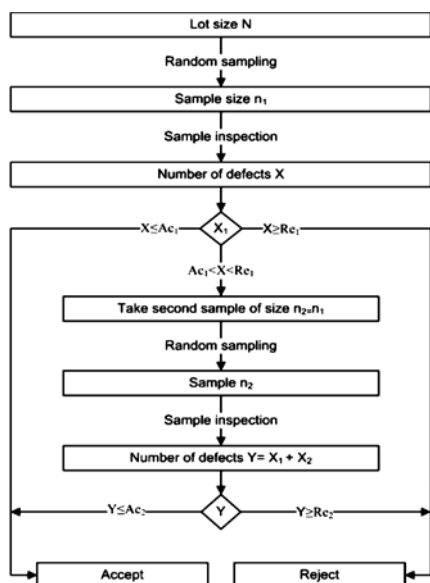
Lot size N

Random sampling

Sample size $n_1$

Sample inspection

Number of defects X

$X \leq Ac_1$

$X_1$

$X \geq Re_1$

$Ac_1 < X < Re_1$

Take second sample of size $n_2 = n_1$

Random sampling

Sample $n_2$

Sample inspection

Number of defects $Y = X_1 + X_2$

$Y \leq Ac_2$

Y

$Y \geq Re_2$

Accept

Reject